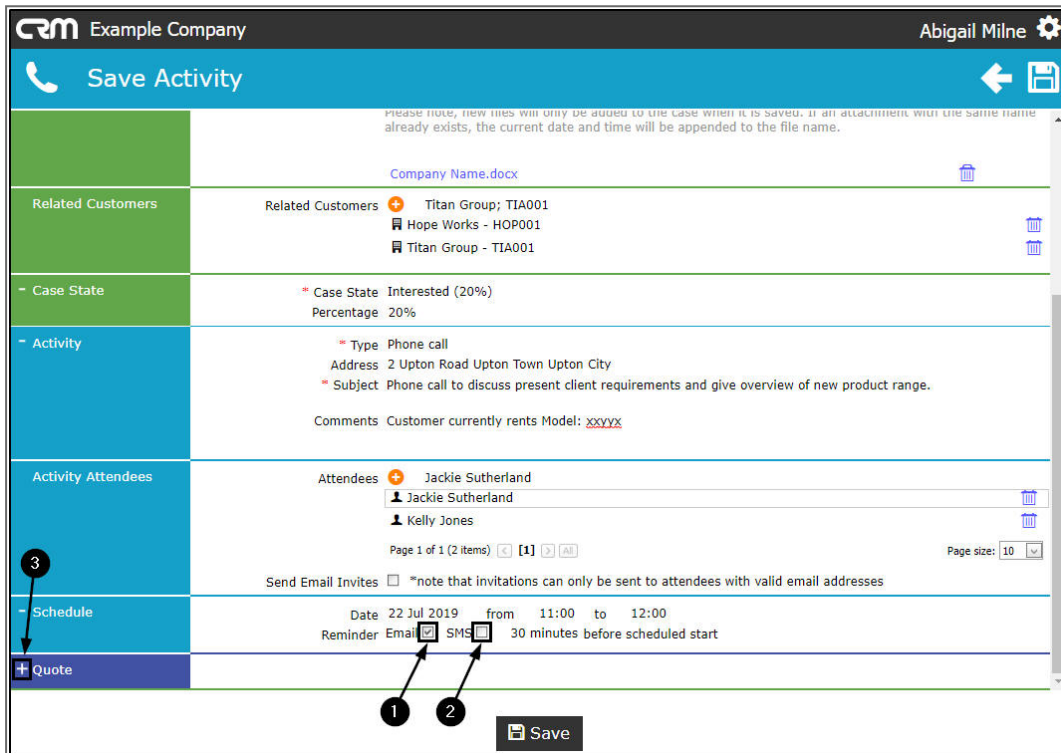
CRM Example Company

Abigail Milne

Save Activity

Please note, new files will only be added to the case when it is saved. If an attachment with the same name already exists, the current date and time will be appended to the file name.

Company Name.docx

Related Customers

Related Customers Titan Group; TIA001

Hope Works - HOP001

Titan Group - TIA001

- Case State

* Case State Interested (20%)

Percentage 20%

- Activity

* Type Phone call

Address 2 Upton Road Upton Town Upton City

* Subject Phone call to discuss present client requirements and give overview of new product range.

Comments Customer currently rents Model: xxyyx

Activity Attendees

Attendees Jackie Sutherland

Jackie Sutherland

Kelly Jones

Page 1 of 1 (2 items) < [1] > All

Page size: 10

3

Send Email Invites *note that invitations can only be sent to attendees with valid email addresses

- Schedule

Date 22 Jul 2019 from 11:00 to 12:00

Reminder Email SMS 30 minutes before scheduled start

+ Quote

1

2

Save